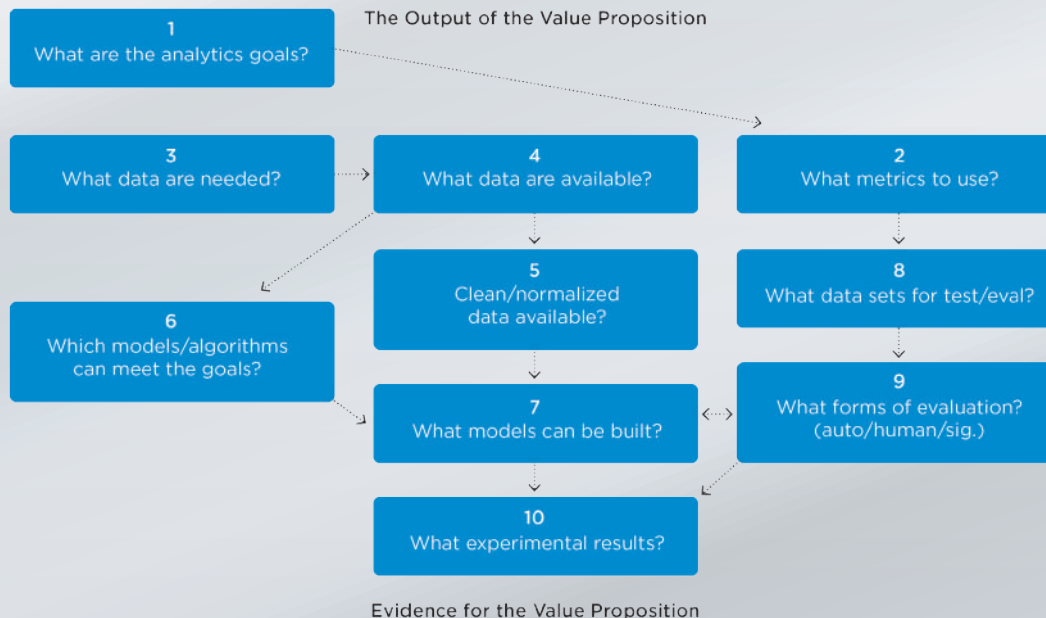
1
What are the analytics goals?

The Output of the Value Proposition

3
What data are needed?

4
What data are available?

2
What metrics to use?

5
Clean/normalized data available?

8
What data sets for test/eval?

6
Which models/algorithms can meet the goals?

7
What models can be built?

9
What forms of evaluation? (auto/human/sig.)

10
What experimental results?

Evidence for the Value Proposition